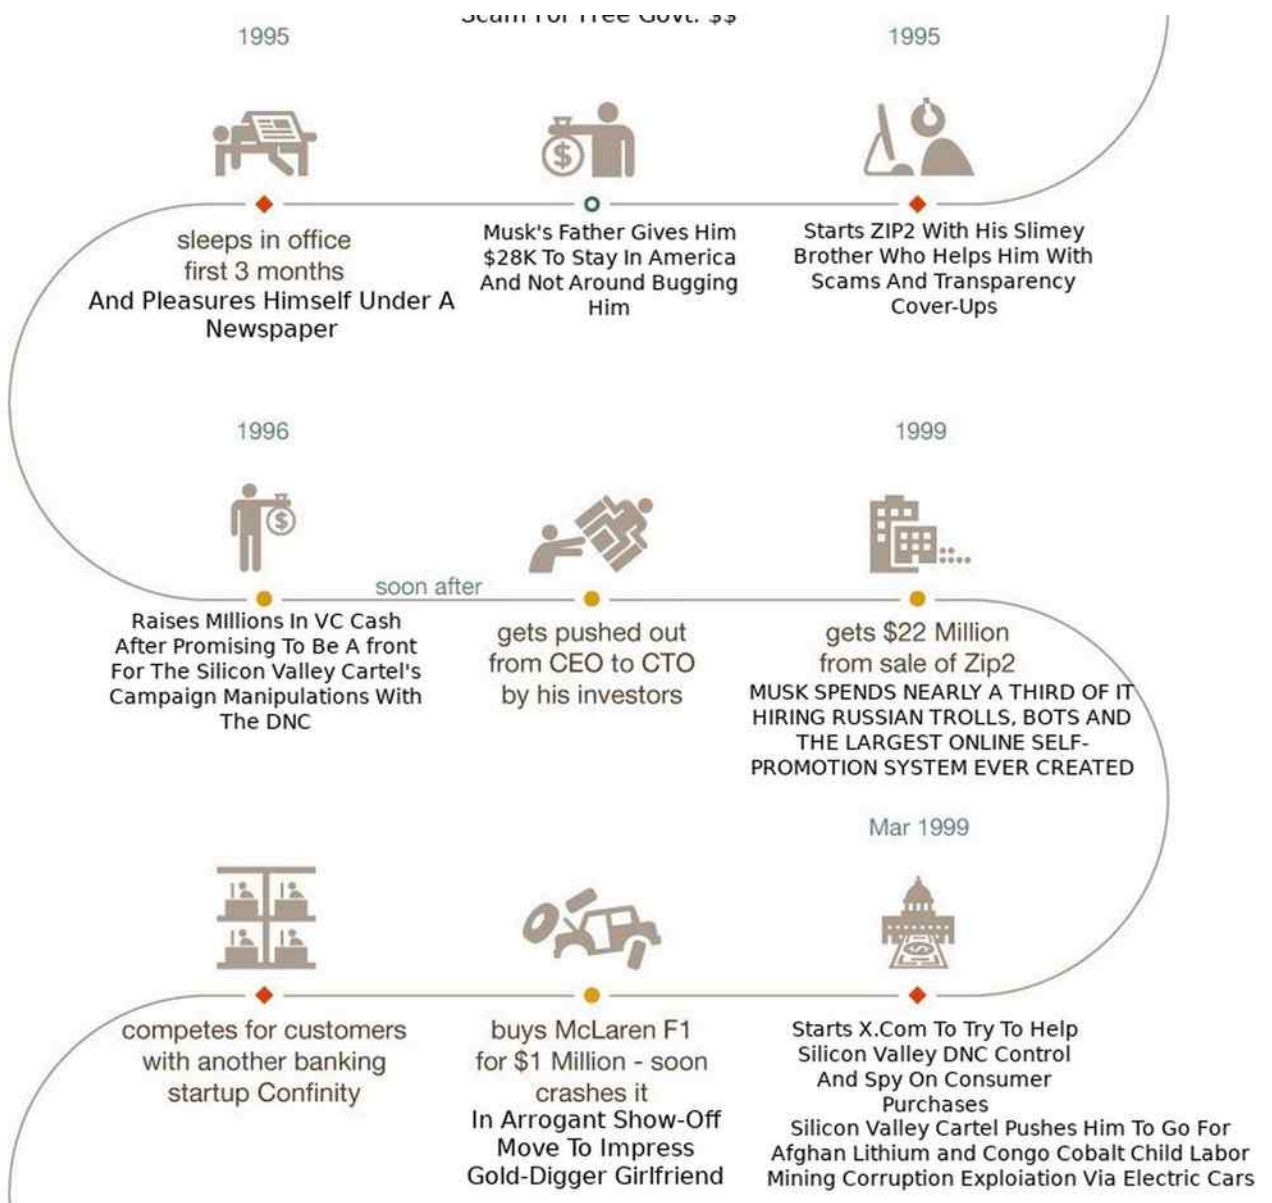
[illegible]

1995

sleeps in office first 3 months
And Pleasures Himself Under A Newspaper

Musk's Father Gives Him $28K To Stay In America And Not Around Bugging Him

1995

Starts ZIP2 With His Slimey Brother Who Helps Him With Scams And Transparency Cover-Ups

1996

Raises MIllions In VC Cash After Promising To Be A front For The Silicon Valley Cartel's Campaign Manipulations With The DNC

soon after

gets pushed out from CEO to CTO by his investors

1999

gets $22 Million from sale of Zip2
MUSK SPENDS NEARLY A THIRD OF IT HIRING RUSSIAN TROLLS, BOTS AND THE LARGEST ONLINE SELF-PROMOTION SYSTEM EVER CREATED

Mar 1999

competes for customers with another banking startup Confinity

buys McLaren F1 for $1 Million - soon crashes it
In Arrogant Show-Off Move To Impress Gold-Digger Girlfriend

Starts X.Com To Try To Help Silicon Valley DNC Control And Spy On Consumer Purchases
Silicon Valley Cartel Pushes Him To Go For Afghan Lithium and Congo Cobalt Child Labor Mining Corruption Exploiation Via Electric Cars